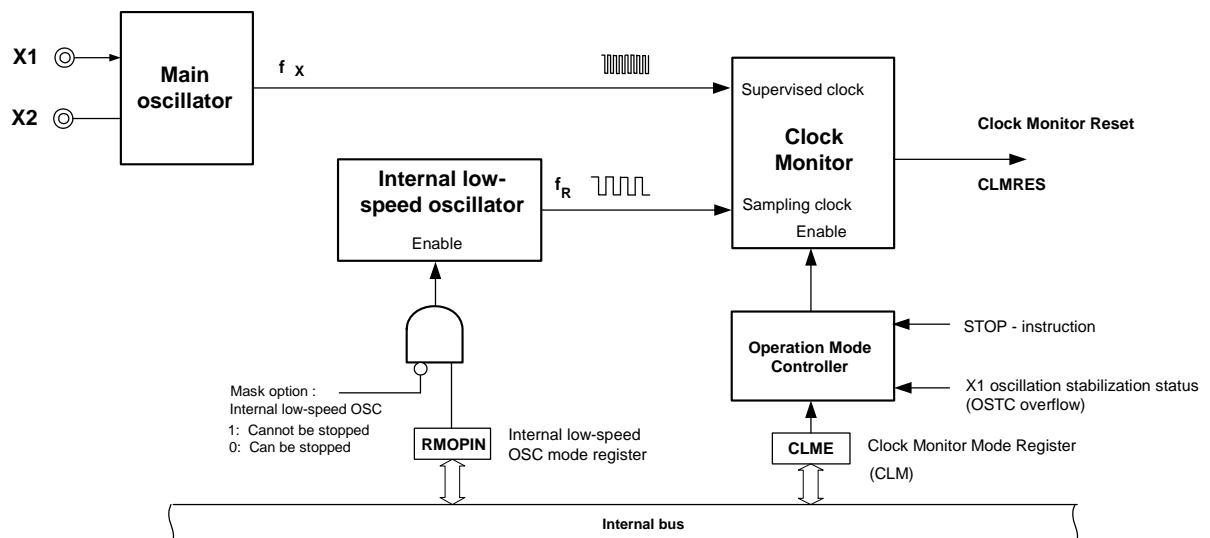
X1

X2

Main oscillator

f X

Supervised clock

Clock Monitor

Clock Monitor Reset

CLMRES

Internal low-speed oscillator

Enable

$f_R$

Sampling clock

Enable

Operation Mode Controller

STOP - instruction

X1 oscillation stabilization status (OSTC overflow)

Mask option : Internal low-speed OSC
1: Cannot be stopped
0: Can be stopped

RMOPIN

Internal low-speed OSC mode register

CLME

Clock Monitor Mode Register (CLM)

Internal bus